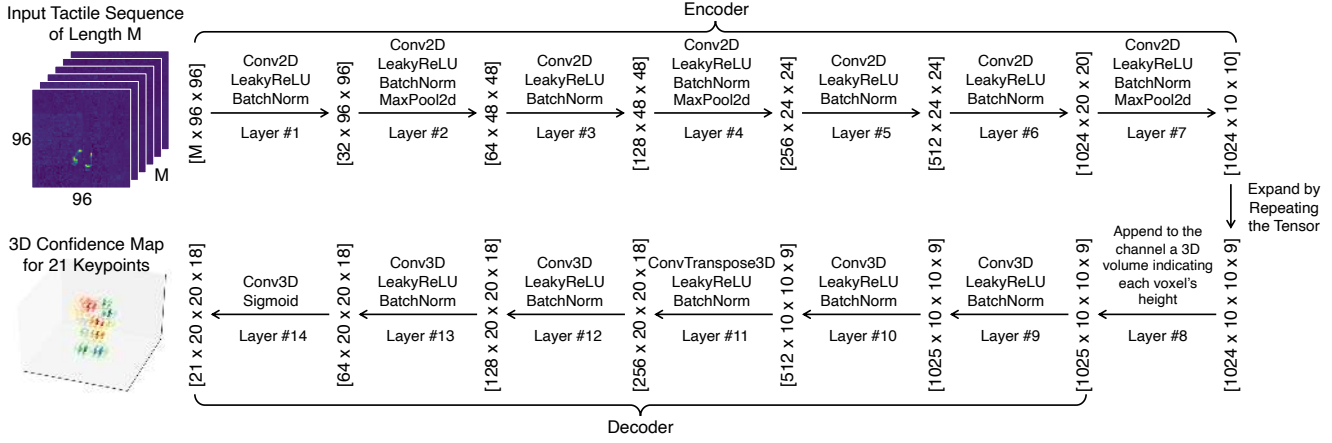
Input Tactile Sequence of Length M

96

96

M

Encoder

[M x 96 x 96]

Conv2D
LeakyReLU
BatchNorm

Layer #1

[32 x 96 x 96]

Conv2D
LeakyReLU
BatchNorm
MaxPool2d

Layer #2

[64 x 48 x 48]

Conv2D
LeakyReLU
BatchNorm

Layer #3

[128 x 48 x 48]

Conv2D
LeakyReLU
BatchNorm
MaxPool2d

Layer #4

[256 x 24 x 24]

Conv2D
LeakyReLU
BatchNorm

Layer #5

[512 x 24 x 24]

Conv2D
LeakyReLU
BatchNorm

Layer #6

[1024 x 20 x 20]

Conv2D
LeakyReLU
BatchNorm
MaxPool2d

Layer #7

[1024 x 10 x 10]

Expand by Repeating the Tensor

3D Confidence Map for 21 Keypoints

[21 x 20 x 20 x 18]

Conv3D
Sigmoid

Layer #14

[64 x 20 x 20 x 18]

Conv3D
LeakyReLU
BatchNorm

Layer #13

[128 x 20 x 20 x 18]

Conv3D
LeakyReLU
BatchNorm

Layer #12

[256 x 20 x 20 x 18]

ConvTranspose3D
LeakyReLU
BatchNorm

Layer #11

[512 x 10 x 10 x 9]

Conv3D
LeakyReLU
BatchNorm

Layer #10

[1025 x 10 x 10 x 9]

Conv3D
LeakyReLU
BatchNorm

Layer #9

[1025 x 10 x 10 x 9]

Append to the channel a 3D volume indicating each voxel's height

Layer #8

[1024 x 10 x 10 x 9]

Decoder